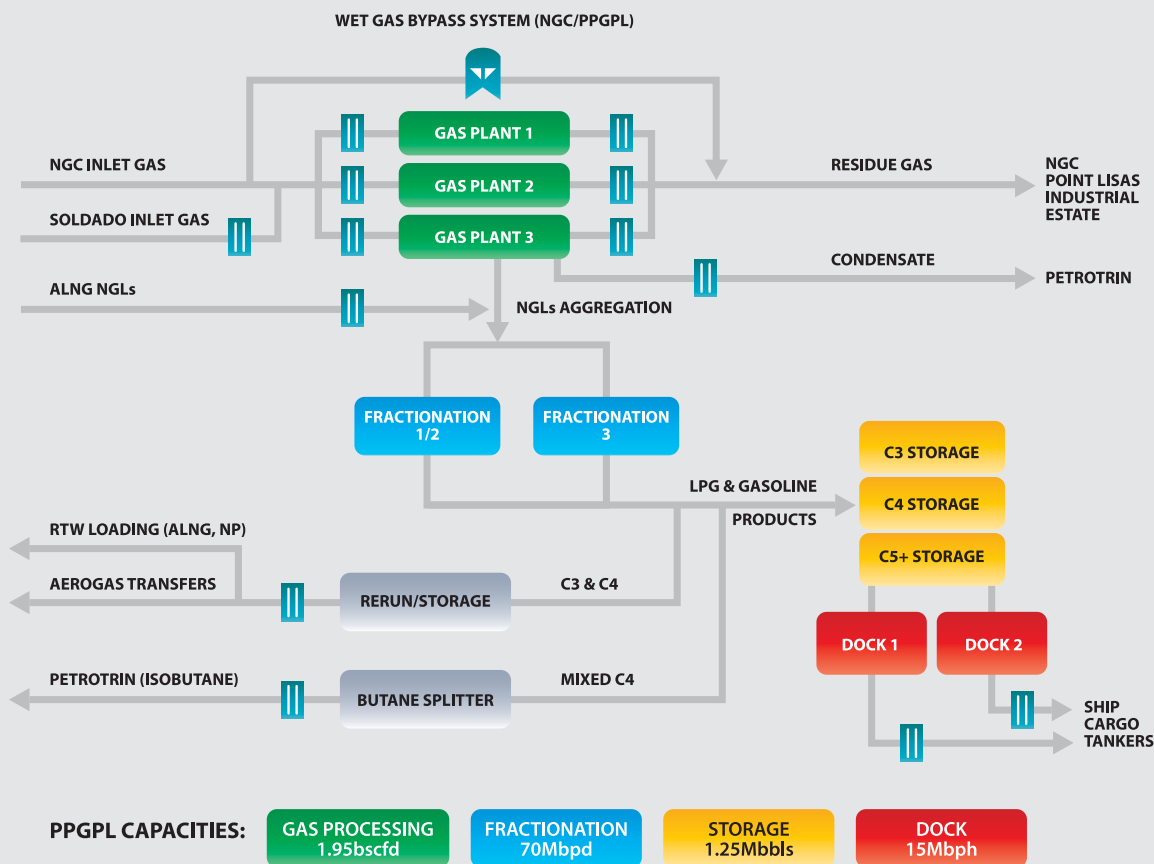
WET GAS BYPASS SYSTEM (NGC/PPGPL)

NGC INLET GAS

SOLDADO INLET GAS

ALNG NGLs

GAS PLANT 1

GAS PLANT 2

GAS PLANT 3

RESIDUE GAS

NGC POINT LISAS INDUSTRIAL ESTATE

CONDENSATE

PETROTRIN

NGLs AGGREGATION

FRACTIONATION 1/2

FRACTIONATION 3

C3 STORAGE

C4 STORAGE

C5+ STORAGE

LPG & GASOLINE PRODUCTS

RTW LOADING (ALNG, NP)

AEROGAS TRANSFERS

RERUN/STORAGE

C3 & C4

DOCK 1

DOCK 2

PETROTRIN (ISOBUTANE)

BUTANE SPLITTER

MIXED C4

SHIP CARGO TANKERS

PPGPL CAPACITIES:

GAS PROCESSING 1.95bscfd

FRACTIONATION 70Mbpd

STORAGE 1.25Mbbls

DOCK 15Mbph